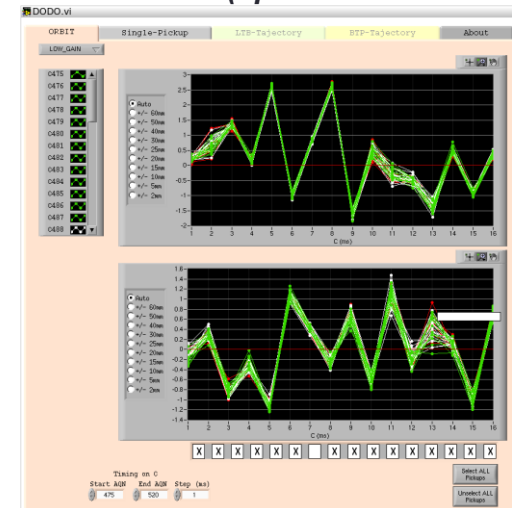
DODO.vi

ORBIT | Single-Pickup | LTB-Tajectory | BTP-Tajectory | About

LOW_GAIN

0475
0476
0477
0478
0479
0480
0481
0482
0483
0484
0485
0486
0487
0488

Auto
+/- 60mm
+/- 50mm
+/- 40mm
+/- 30mm
+/- 25mm
+/- 20mm
+/- 15mm
+/- 10mm
+/- 5mm
+/- 2mm

3
2.5
2
1.5
1
0.5
0
-0.5
-1
-1.5
-2

1 2 3 4 5 6 7 8 9 10 11 12 13 14 15 16
C (ms)

Auto
+/- 60mm
+/- 50mm
+/- 40mm
+/- 30mm
+/- 25mm
+/- 20mm
+/- 15mm
+/- 10mm
+/- 5mm
+/- 2mm

1.6
1.4
1.2
1
0.8
0.6
0.4
0.2
0
-0.2
-0.4
-0.6
-0.8
-1
-1.2
-1.4

1 2 3 4 5 6 7 8 9 10 11 12 13 14 15 16
C (ms)

X X X X X X X X X X X X X X X

Timing on C
Start AQN 475 End AQN 520 Step (ms) 1

Select ALL Pickups

Unselect ALL Pickups